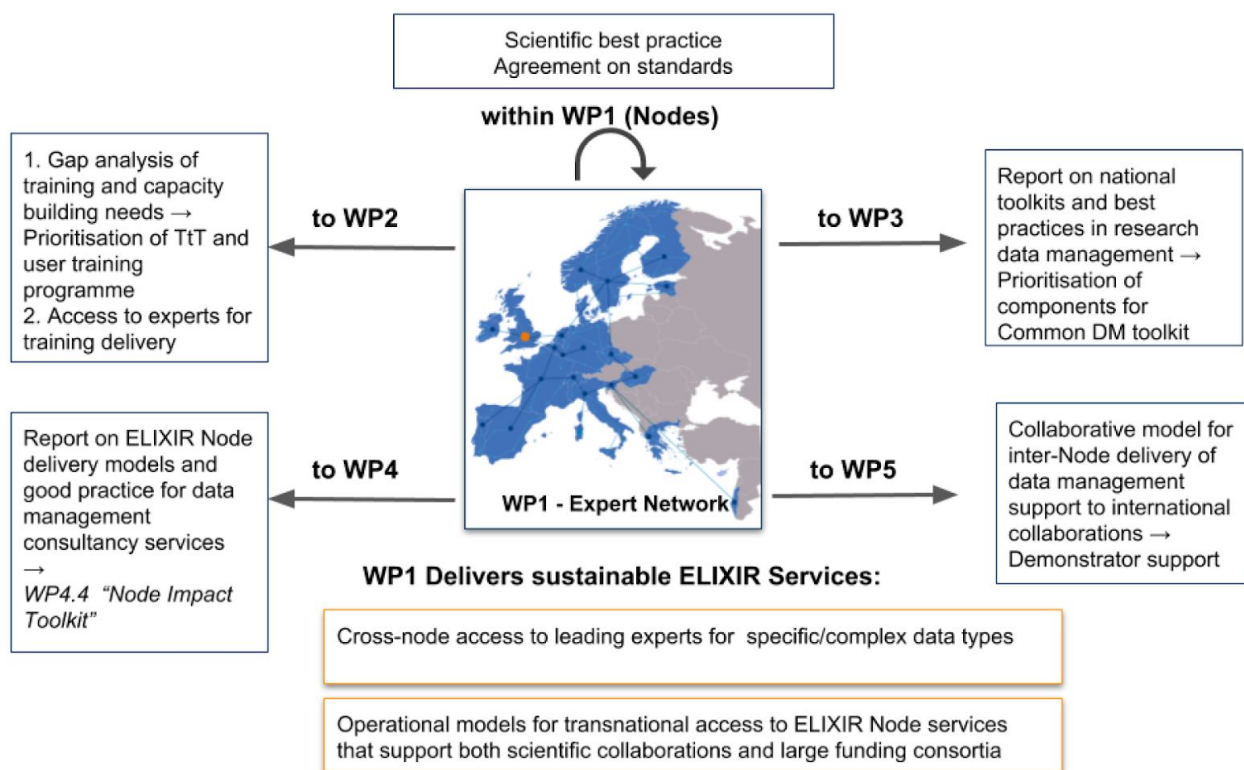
Scientific best practice
Agreement on standards

within WP1 (Nodes)

1. Gap analysis of training and capacity building needs → Prioritisation of TtT and user training programme
2. Access to experts for training delivery

to WP2

to WP3

Report on national toolkits and best practices in research data management → Prioritisation of components for Common DM toolkit

Report on ELIXIR Node delivery models and good practice for data management consultancy services → *WP4.4 "Node Impact Toolkit"*

to WP4

WP1 - Expert Network

to WP5

Collaborative model for inter-Node delivery of data management support to international collaborations → Demonstrator support

WP1 Delivers sustainable ELIXIR Services:

Cross-node access to leading experts for specific/complex data types

Operational models for transnational access to ELIXIR Node services that support both scientific collaborations and large funding consortia